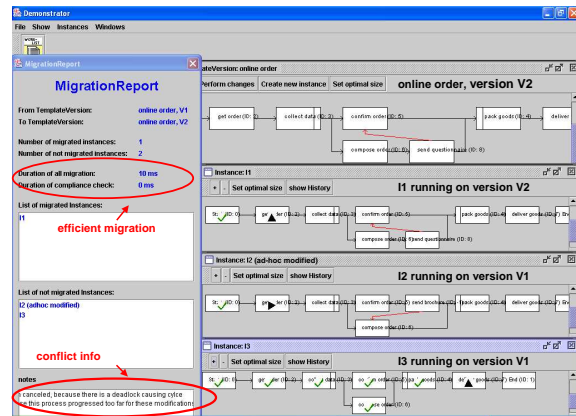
Demonstrator
File Show Instances Windows

MigrationReport
MigrationReport
From TemplateVersion: online order, V1
To TemplateVersion: online order, V2
Number of migrated instances: 1
Number of not migrated instances: 2
Duration of all migration: 10 ms
Duration of compliance check: 0 ms
List of migrated instances:
I1
efficient migration
List of not migrated instances:
I2 (adhoc modified)
I3
conflict info
notes
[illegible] canceled, because there is a deadlock causing cylce
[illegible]se this process progressed too far for these modifications

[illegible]ateVersion: online order
Perform changes Create new instance Set optimal size
online order, version V2
get order (ID: 2) collect data (ID: 3) confirm order (ID: 5) pack goods (ID: 4) deliver
compose order (ID: 6) send questionnaire (ID: 8)

Instance: I1
+ - Set optimal size show History
I1 running on version V2
St (ID: 0) get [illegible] (ID: 2) collect data (ID: 3) confirm order (ID: 5) pack goods (ID: 4) deliver goods (ID: 7) End
compose order (ID: 6) send questionnaire (ID: 8)

Instance: I2 (ad-hoc modified)
+ - Set optimal size show History
I2 running on version V1
St (ID: 0) get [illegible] (ID: 2) collect data (ID: 3) confirm order (ID: 5) send brochure (ID: 8) pack goods (ID: 4) deliver goods (ID: 7) End
compose order (ID: 6)

Instance: I3
+ - Set optimal size show History
I3 running on version V1
St (ID: 0) get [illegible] (ID: 2) co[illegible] co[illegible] pa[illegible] goods (ID: 4) de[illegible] goods (ID: 7) End (ID: 1)
co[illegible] order (ID: 6)